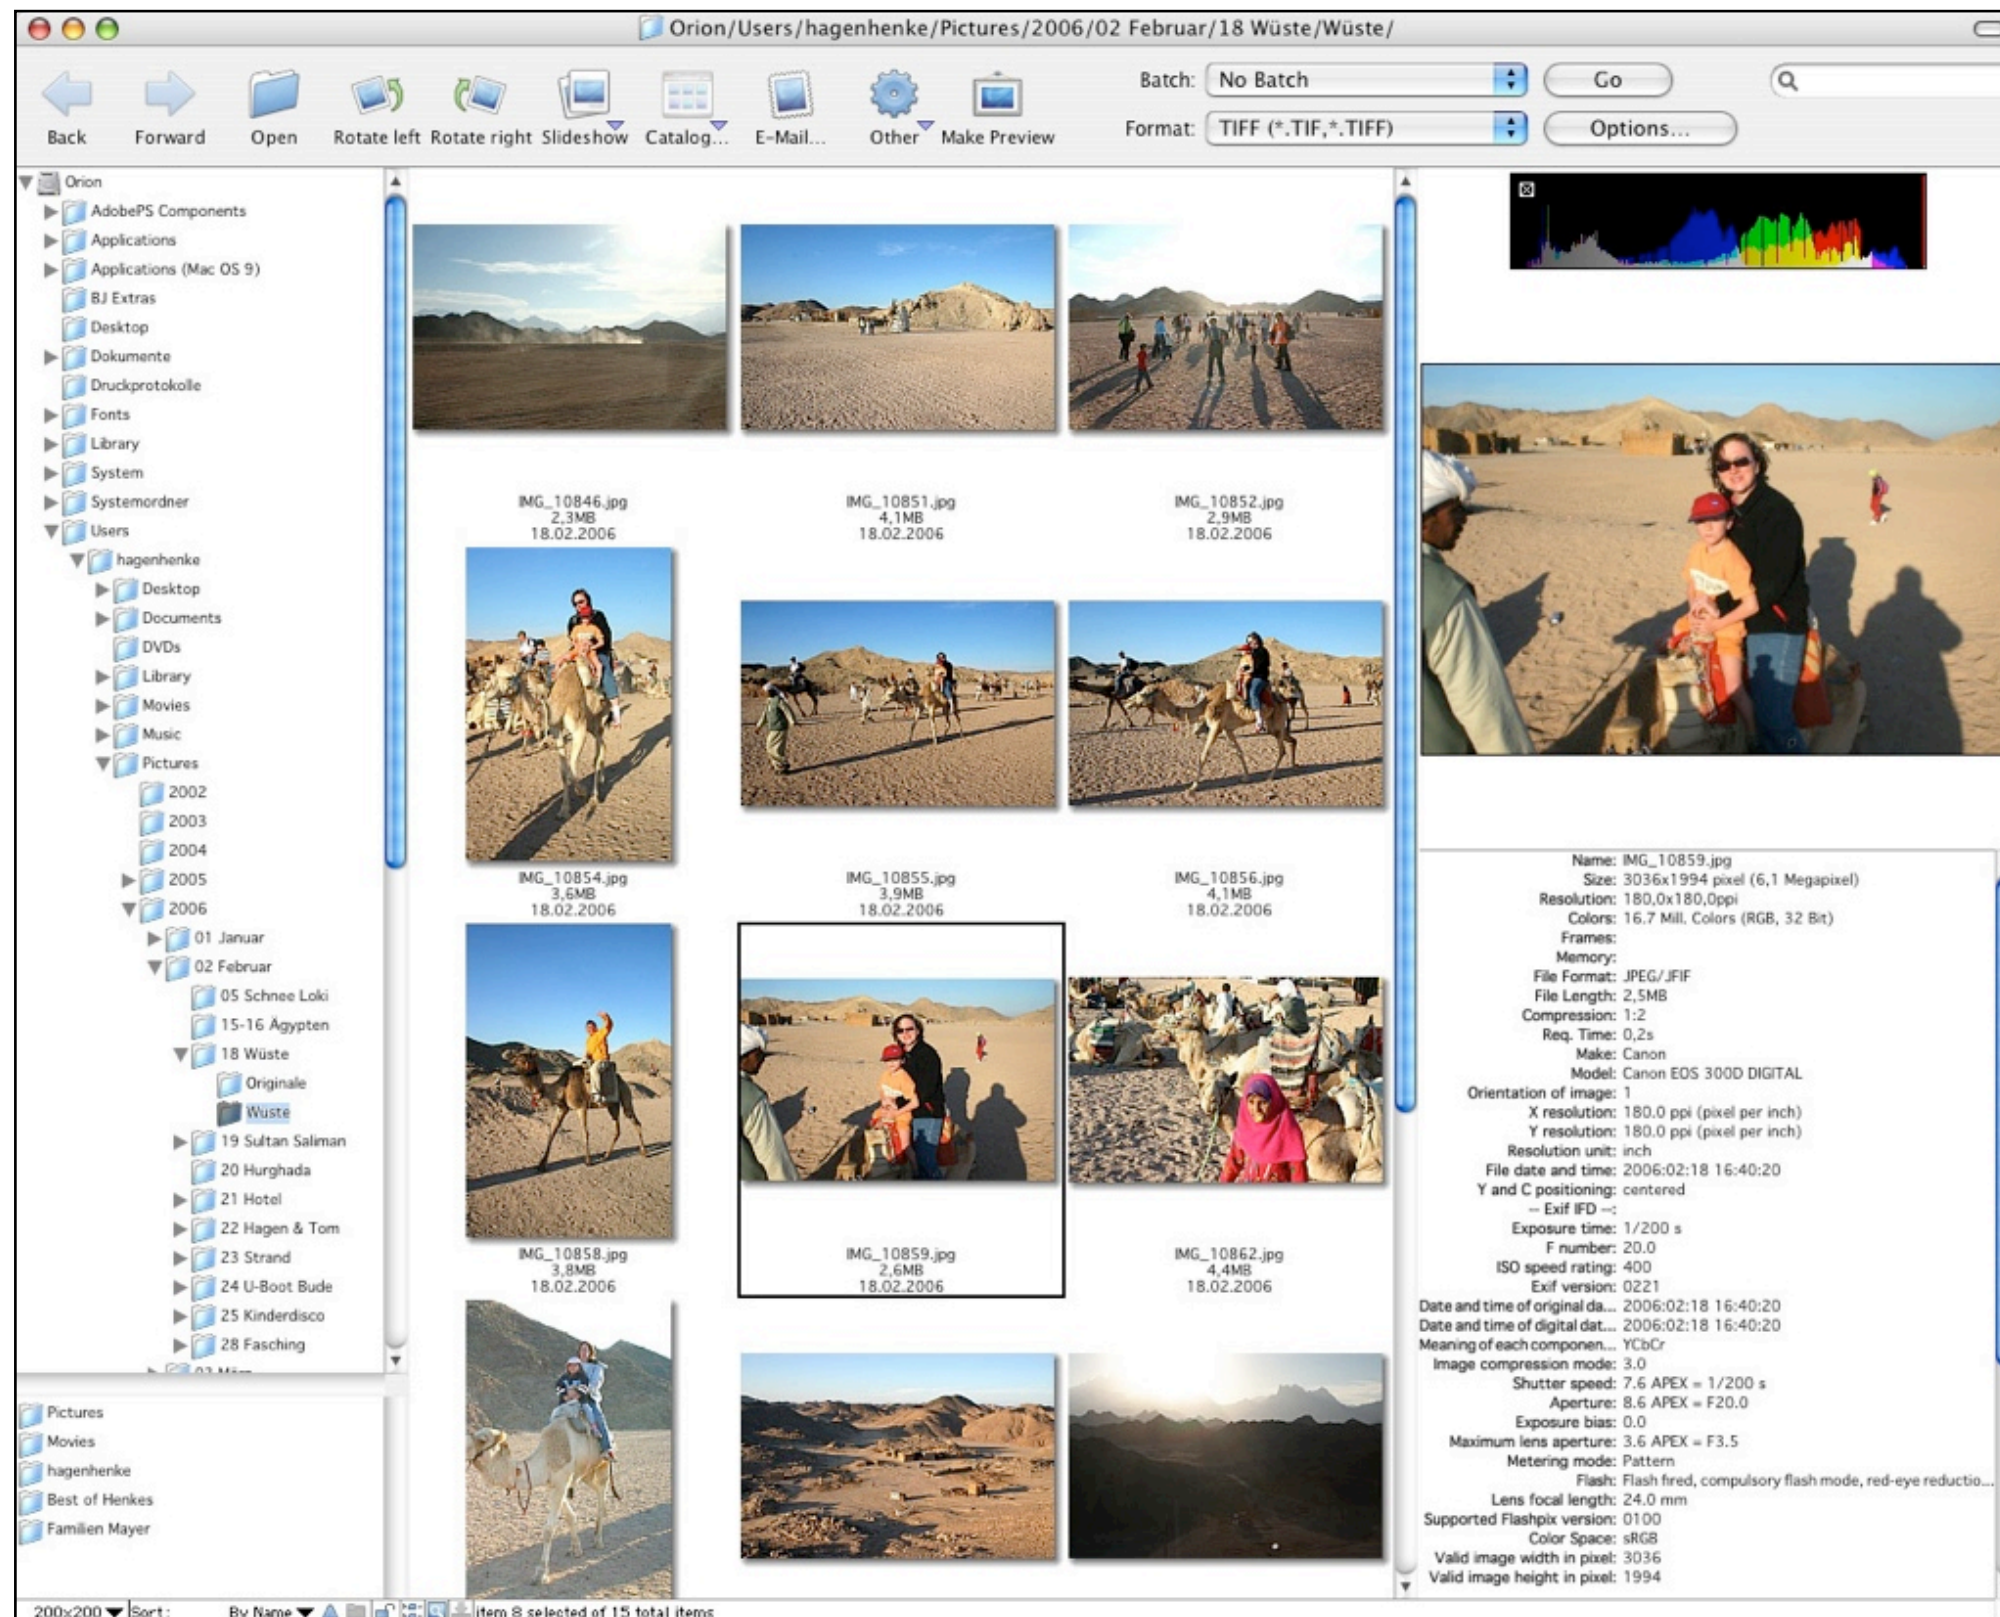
Orion/Users/hagenhenke/Pictures/2006/02 Februar/18 Wüste/Wüste/

Back Forward Open Rotate left Rotate right Slideshow Catalog... E-Mail... Other Make Preview

Batch: No Batch Go
Format: TIFF (*.TIF,*.TIFF) Options...

Orion
AdobePS Components
Applications
Applications (Mac OS 9)
BJ Extras
Desktop
Dokumente
Druckprotokolle
Fonts
Library
System
Systemordner
Users
hagenhenke
Desktop
Documents
DVDs
Library
Movies
Music
Pictures
2002
2003
2004
2005
2006
01 Januar
02 Februar
05 Schnee Loki
15-16 Ägypten
18 Wüste
Originale
Wuste
19 Sultan Saliman
20 Hurghada
21 Hotel
22 Hagen & Tom
23 Strand
24 U-Boot Bude
25 Kinderdisco
28 Fasching

Pictures
Movies
hagenhenke
Best of Henkes
Familien Mayer

IMG_10846.jpg
2,3MB
18.02.2006

IMG_10851.jpg
4,1MB
18.02.2006

IMG_10852.jpg
2,9MB
18.02.2006

IMG_10854.jpg
3,6MB
18.02.2006

IMG_10855.jpg
3,9MB
18.02.2006

IMG_10856.jpg
4,1MB
18.02.2006

IMG_10858.jpg
3,8MB
18.02.2006

IMG_10859.jpg
2,6MB
18.02.2006

IMG_10862.jpg
4,4MB
18.02.2006

Name: IMG_10859.jpg
Size: 3036x1994 pixel (6,1 Megapixel)
Resolution: 180,0x180,0ppi
Colors: 16.7 Mill. Colors (RGB, 32 Bit)
Frames:
Memory:
File Format: JPEG/JFIF
File Length: 2,5MB
Compression: 1:2
Req. Time: 0,2s
Make: Canon
Model: Canon EOS 300D DIGITAL
Orientation of image: 1
X resolution: 180.0 ppi (pixel per inch)
Y resolution: 180.0 ppi (pixel per inch)
Resolution unit: inch
File date and time: 2006:02:18 16:40:20
Y and C positioning: centered
-- Exif IFD --:
Exposure time: 1/200 s
F number: 20.0
ISO speed rating: 400
Exif version: 0221
Date and time of original da... 2006:02:18 16:40:20
Date and time of digital dat... 2006:02:18 16:40:20
Meaning of each componen... YCbCr
Image compression mode: 3.0
Shutter speed: 7.6 APEX = 1/200 s
Aperture: 8.6 APEX = F20.0
Exposure bias: 0.0
Maximum lens aperture: 3.6 APEX = F3.5
Metering mode: Pattern
Flash: Flash fired, compulsory flash mode, red-eye reductio...
Lens focal length: 24.0 mm
Supported Flashpix version: 0100
Color Space: sRGB
Valid image width in pixel: 3036
Valid image height in pixel: 1994

200x200 Sort: By Name item 8 selected of 15 total items